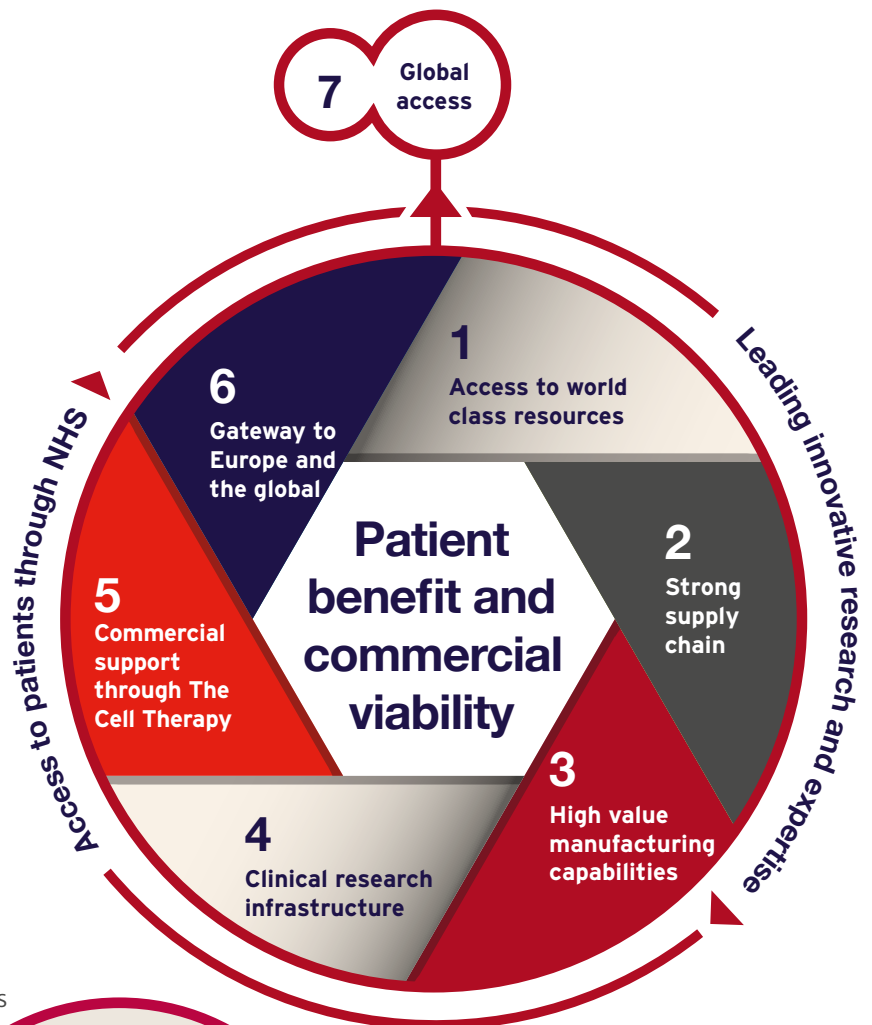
7 Global access

Leading innovative research and expertise

Access to patients through NHS

1
Access to world class resources

2
Strong supply chain

3
High value manufacturing capabilities

4
Clinical research infrastructure

5
Commercial support through The Cell Therapy

6
Gateway to Europe and the global

Patient benefit and commercial viability

s